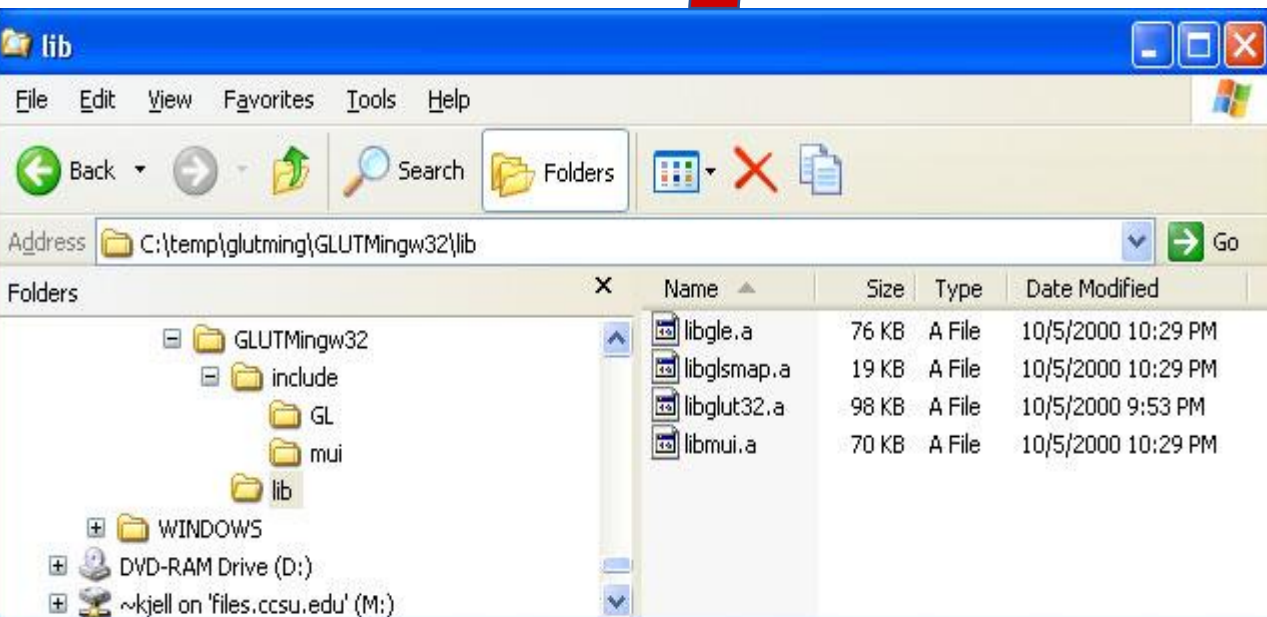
lib

File Edit View Favorites Tools Help

Back Search Folders

Address C:\temp\glutming\GLUTMingw32\lib Go

Folders

GLUTMingw32
include
GL
mui
lib
WINDOWS
DVD-RAM Drive (D:)
~kjell on 'files.ccsu.edu' (M:)

| Name | Size | Type | Date Modified |
|---|---|---|---|
| libgle.a | 76 KB | A File | 10/5/2000 10:29 PM |
| libglsmap.a | 19 KB | A File | 10/5/2000 10:29 PM |
| libglut32.a | 98 KB | A File | 10/5/2000 9:53 PM |
| libmui.a | 70 KB | A File | 10/5/2000 10:29 PM |